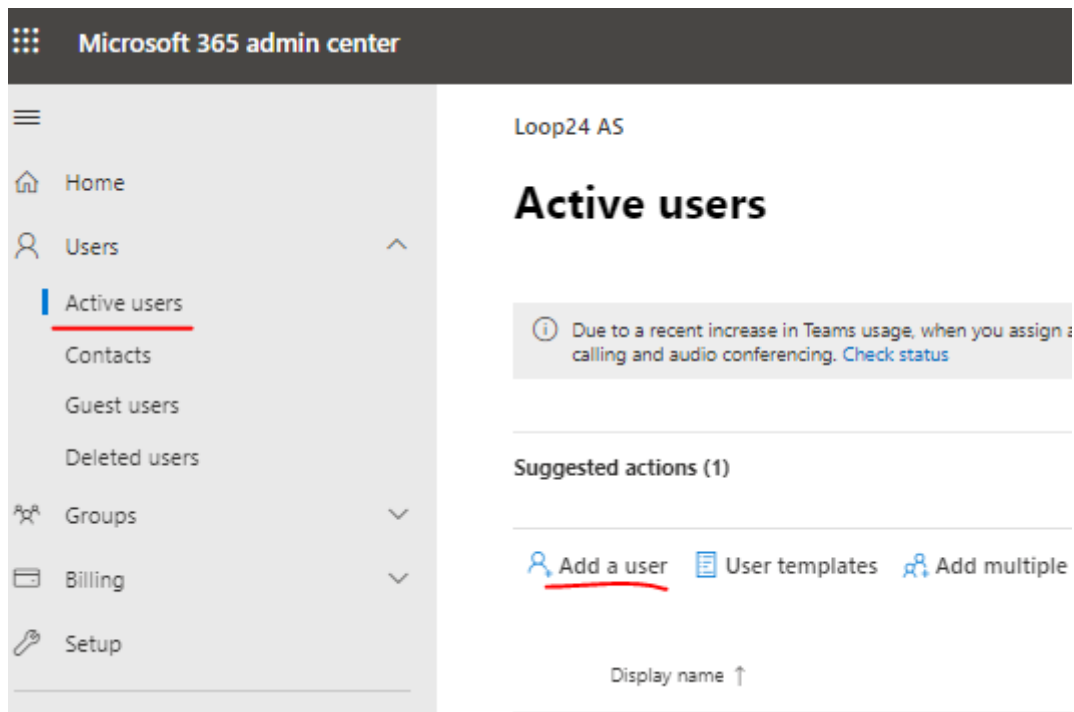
Microsoft 365 admin center

Home

Users

Active users

Contacts

Guest users

Deleted users

Groups

Billing

Setup

Loop24 AS

Active users

Due to a recent increase in Teams usage, when you assign a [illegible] calling and audio conferencing. Check status

Suggested actions (1)

Add a user

User templates

Add multiple

Display name ↑